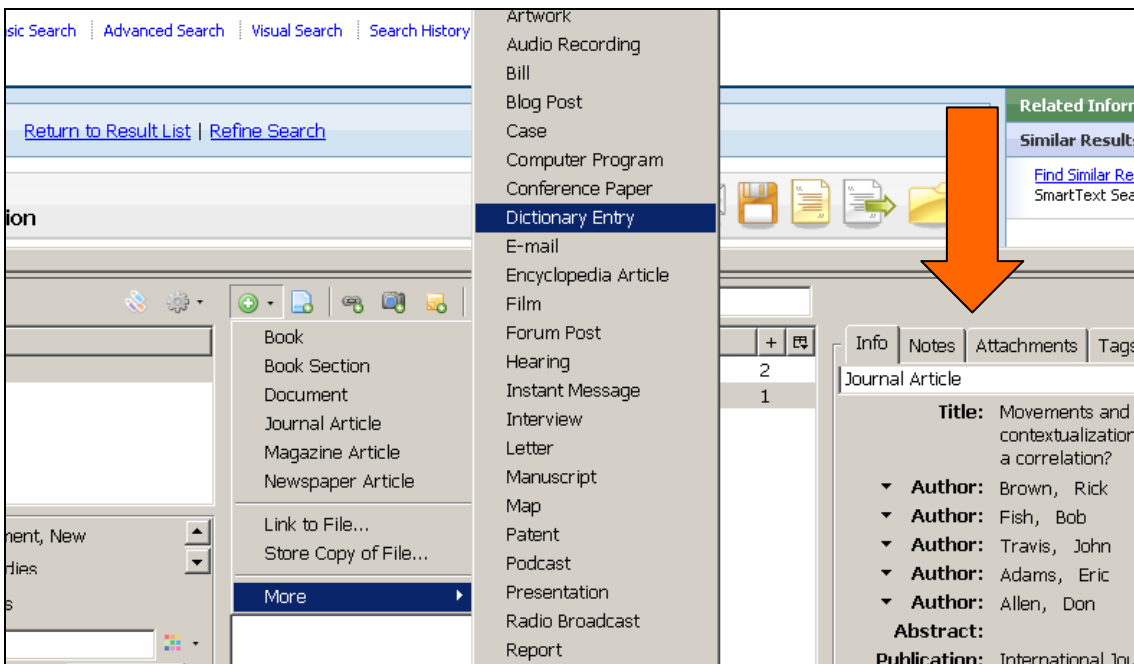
sic Search | Advanced Search | Visual Search | Search History

Return to Result List | Refine Search

ion

Book
Book Section
Document
Journal Article
Magazine Article
Newspaper Article
Link to File...
Store Copy of File...
More

Artwork
Audio Recording
Bill
Blog Post
Case
Computer Program
Conference Paper
Dictionary Entry
E-mail
Encyclopedia Article
Film
Forum Post
Hearing
Instant Message
Interview
Letter
Manuscript
Map
Patent
Podcast
Presentation
Radio Broadcast
Report

nent, New
dies
s

2
1

Related Inform
Similar Results
Find Similar Re
SmartText Sea

Info | Notes | Attachments | Tags
Journal Article
Title: Movements and contextualization a correlation?
Author: Brown, Rick
Author: Fish, Bob
Author: Travis, John
Author: Adams, Eric
Author: Allen, Don
Abstract:
Publication: International Jou